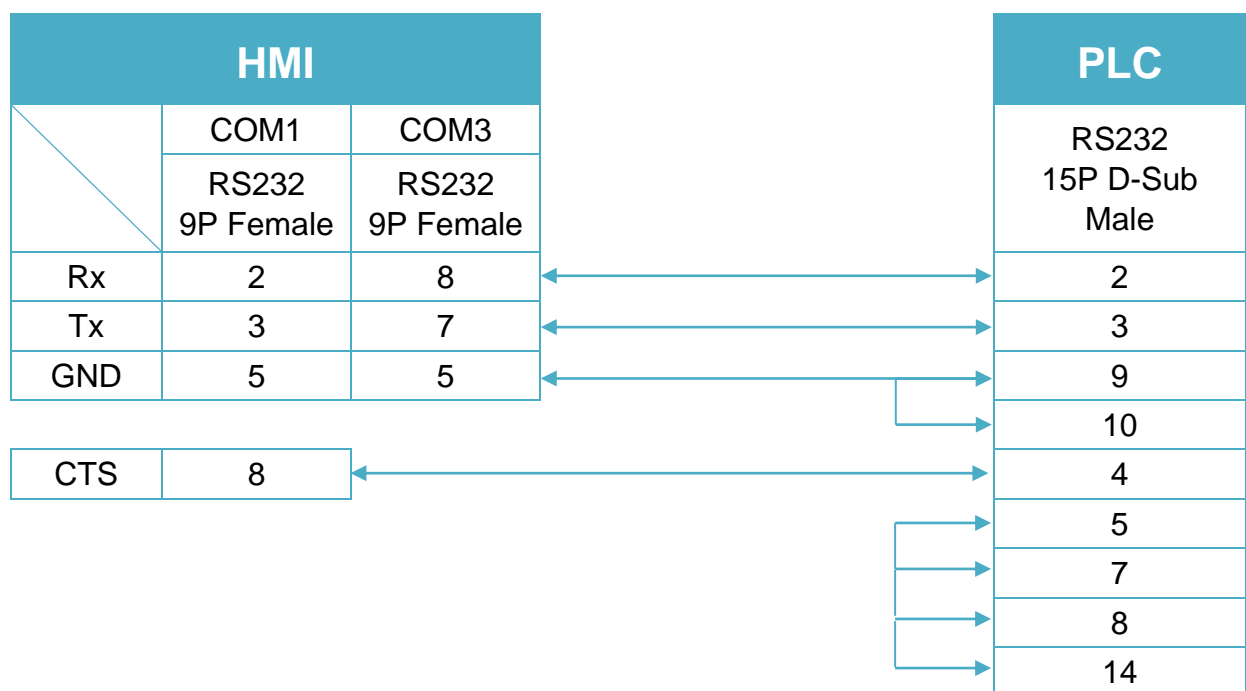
HMI

| | COM1 | COM3 |
|---|---|---|
| | RS232 9P Female | RS232 9P Female |
| Rx | 2 | 8 |
| Tx | 3 | 7 |
| GND | 5 | 5 |

| CTS | 8 |
|---|---|

PLC

| RS232 15P D-Sub Male |
|---|
| 2 |
| 3 |
| 9 |
| 10 |
| 4 |
| 5 |
| 7 |
| 8 |
| 14 |